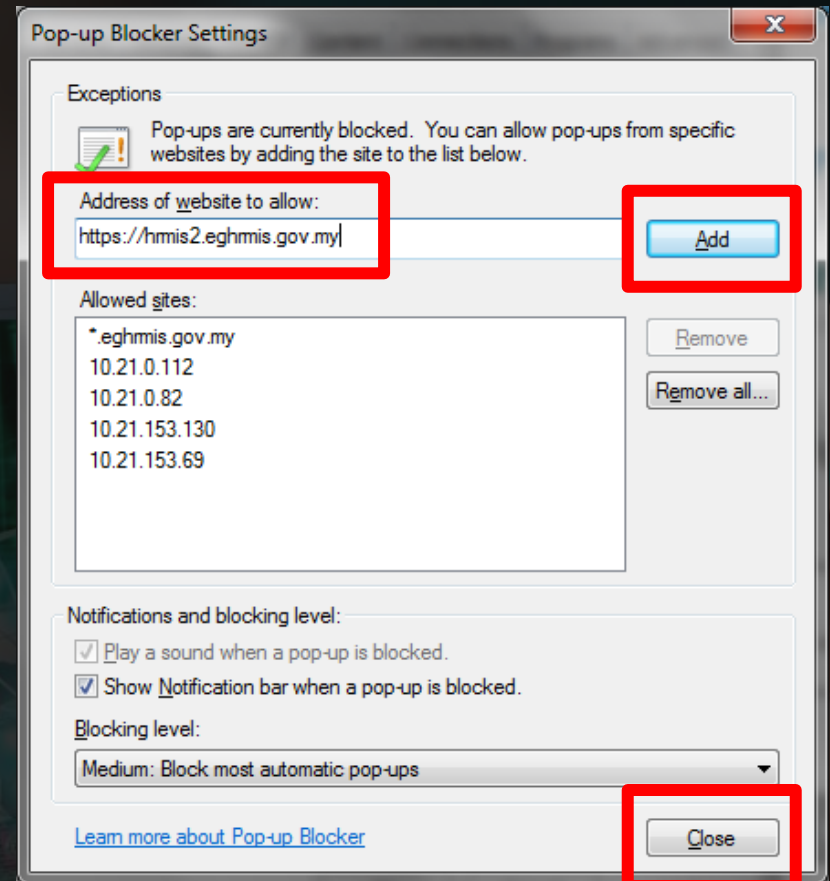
Pop-up Blocker Settings

Exceptions

Pop-ups are currently blocked. You can allow pop-ups from specific websites by adding the site to the list below.

Address of website to allow:

https://hrmis2.eghrmis.gov.my

Add

Allowed sites:

*.eghrmis.gov.my
10.21.0.112
10.21.0.82
10.21.153.130
10.21.153.69

Remove

Remove all...

Notifications and blocking level:

Play a sound when a pop-up is blocked.

Show Notification bar when a pop-up is blocked.

Blocking level:

Medium: Block most automatic pop-ups

Learn more about Pop-up Blocker

Close